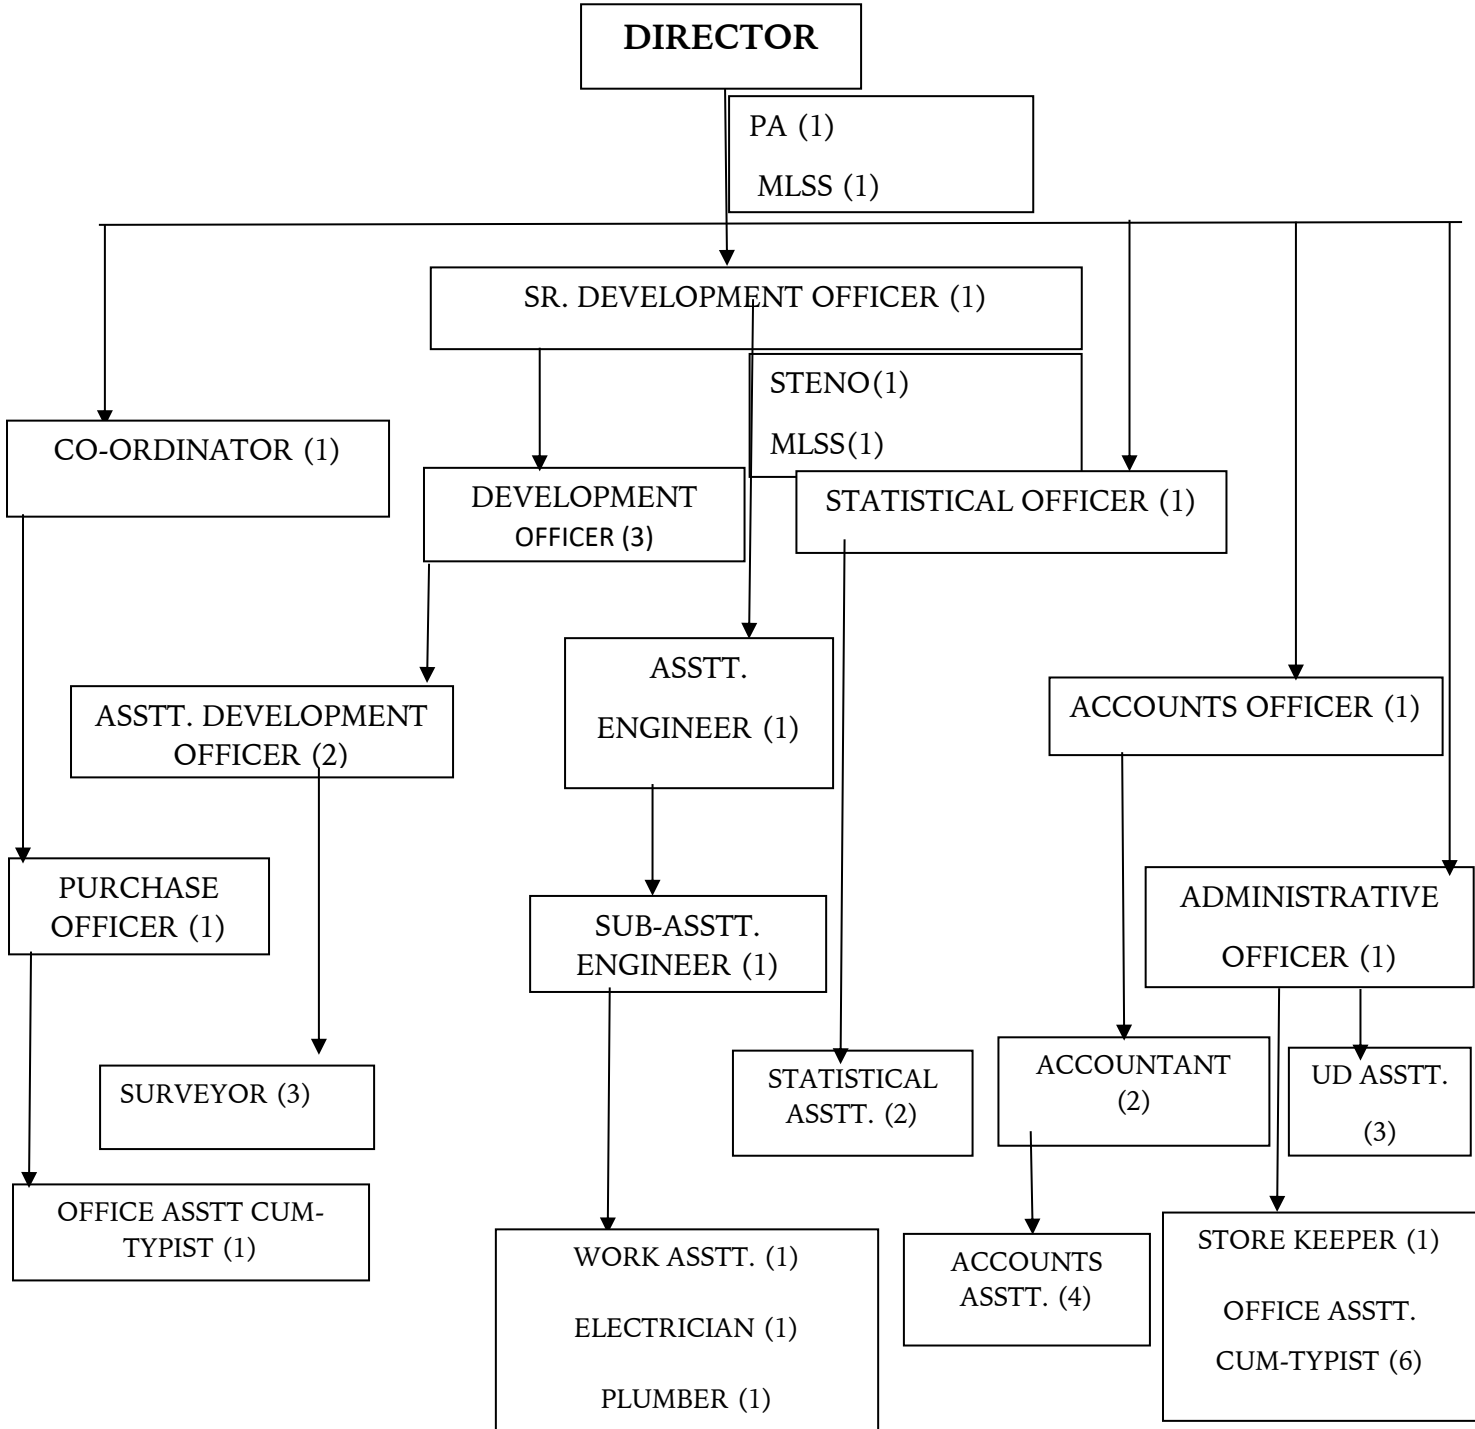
DIRECTOR

PA (1)

MLSS (1)

SR. DEVELOPMENT OFFICER (1)

STENO(1)

MLSS(1)

CO-ORDINATOR (1)

DEVELOPMENT OFFICER (3)

STATISTICAL OFFICER (1)

ASSTT. ENGINEER (1)

ACCOUNTS OFFICER (1)

ASSTT. DEVELOPMENT OFFICER (2)

PURCHASE OFFICER (1)

SUB-ASSTT. ENGINEER (1)

ADMINISTRATIVE OFFICER (1)

SURVEYOR (3)

STATISTICAL ASSTT. (2)

ACCOUNTANT (2)

UD ASSTT. (3)

OFFICE ASSTT CUM-TYPIST (1)

WORK ASSTT. (1)

ELECTRICIAN (1)

PLUMBER (1)

ACCOUNTS ASSTT. (4)

STORE KEEPER (1)

OFFICE ASSTT. CUM-TYPIST (6)